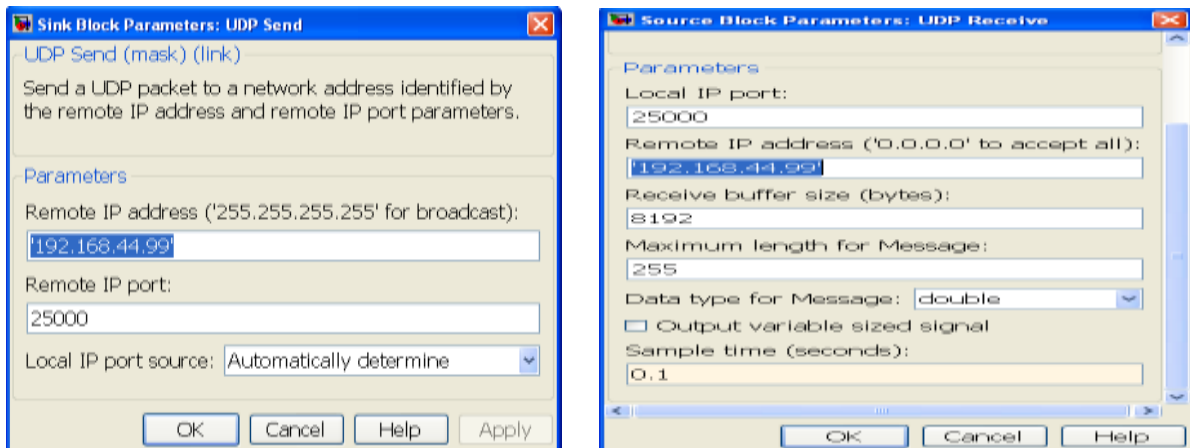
Sink Block Parameters: UDP Send

UDP Send (mask) (link)

Send a UDP packet to a network address identified by the remote IP address and remote IP port parameters.

Parameters

Remote IP address ('255.255.255.255' for broadcast):

'192.168.44.99'

Remote IP port:

25000

Local IP port source: Automatically determine

OK Cancel Help Apply

Source Block Parameters: UDP Receive

Parameters

Local IP port:

25000

Remote IP address ('0.0.0.0' to accept all):

'192.168.44.99'

Receive buffer size (bytes):

8192

Maximum length for Message:

255

Data type for Message: double

Output variable sized signal

Sample time (seconds):

0.1

OK Cancel Help